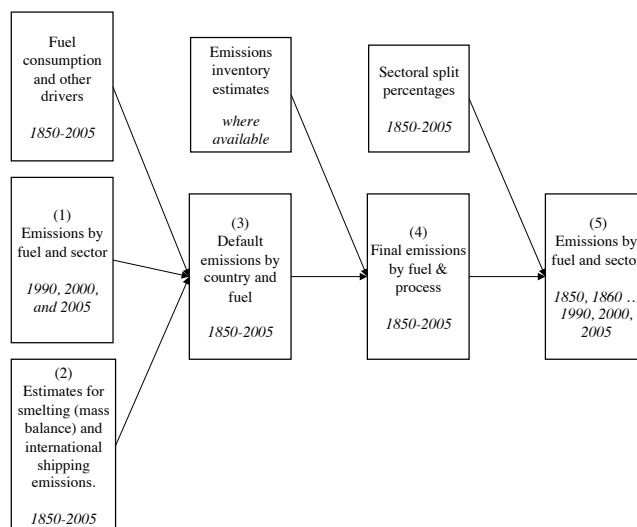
Fuel consumption and other drivers

*1850-2005*

(1) Emissions by fuel and sector

*1990, 2000, and 2005*

(2) Estimates for smelting (mass balance) and international shipping emissions.

*1850-2005*

Emissions inventory estimates

*where available*

(3) Default emissions by country and fuel

*1850-2005*

Sectoral split percentages

*1850-2005*

(4) Final emissions by fuel & process

*1850-2005*

(5) Emissions by fuel and sector

*1850, 1860 … 1990, 2000, 2005*